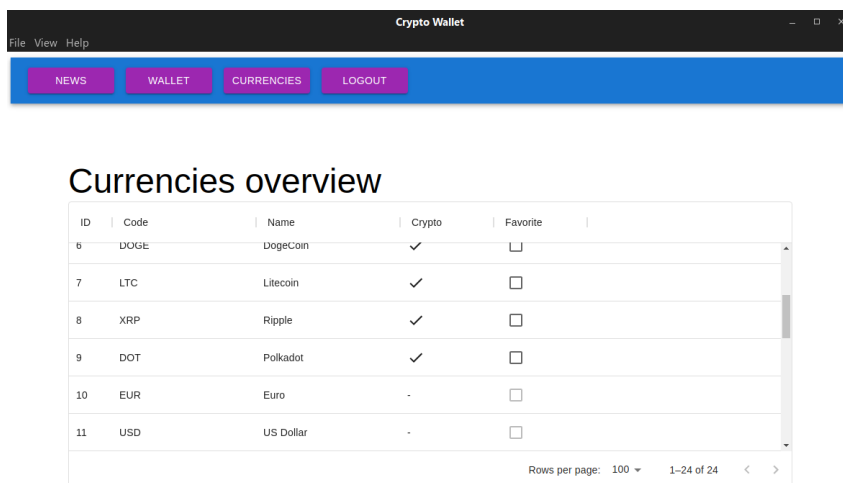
Crypto Wallet

File View Help

NEWS WALLET CURRENCIES LOGOUT

Currencies overview

| ID | Code | Name | Crypto | Favorite |
|---|---|---|---|---|
| 6 | DOGE | DogeCoin | ✓ | ☐ |
| 7 | LTC | Litecoin | ✓ | ☐ |
| 8 | XRP | Ripple | ✓ | ☐ |
| 9 | DOT | Polkadot | ✓ | ☐ |
| 10 | EUR | Euro | - | ☐ |
| 11 | USD | US Dollar | - | ☐ |

Rows per page: 100 ▾ 1–24 of 24 < >